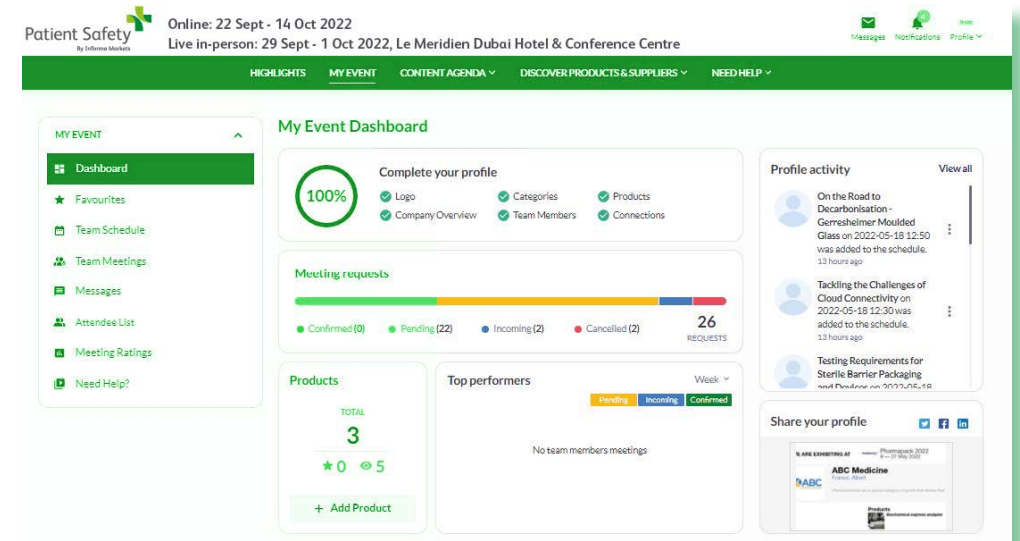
Patient Safety
By Informa Markets

Online: 22 Sept - 14 Oct 2022
Live in-person: 29 Sept - 1 Oct 2022, Le Meridien Dubai Hotel & Conference Centre

Messages Notifications Profile

HIGHLIGHTS MY EVENT CONTENT AGENDA DISCOVER PRODUCTS & SUPPLIERS NEED HELP

MY EVENT
Dashboard
Favourites
Team Schedule
Team Meetings
Messages
Attendee List
Meeting Ratings
Need Help?

My Event Dashboard

100%
Complete your profile
Logo
Company Overview
Categories
Team Members
Products
Connections

Meeting requests
Confirmed (0) Pending (22) Incoming (2) Cancelled (2)
26
REQUESTS

Products
TOTAL
3
0 5
+ Add Product

Top performers
Week
Pending Incoming Confirmed
No team members meetings

Profile activity
View all
On the Road to Decarbonisation - Gerresheimer Moulded Glass on 2022-05-18 12:50 was added to the schedule.
13 hours ago
Tackling the Challenges of Cloud Connectivity on 2022-05-18 12:30 was added to the schedule.
13 hours ago
Testing Requirements for Sterile Barrier Packaging and Devices on 2022-05-18

Share your profile
WE ARE EXHIBITING AT Pharmapack 2022
ABC Medicine
France, Albert
ABC
Products